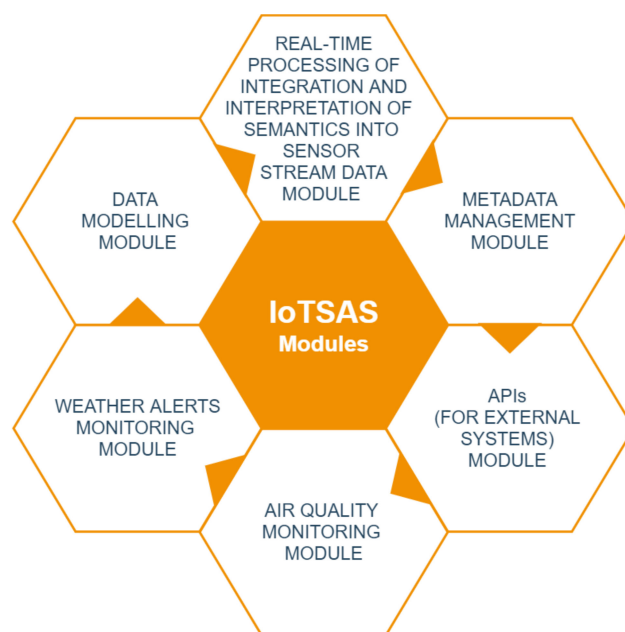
REAL-TIME PROCESSING OF INTEGRATION AND INTERPRETATION OF SEMANTICS INTO SENSOR STREAM DATA MODULE

DATA MODELLING MODULE

METADATA MANAGEMENT MODULE

IoTSAS Modules

WEATHER ALERTS MONITORING MODULE

APIs (FOR EXTERNAL SYSTEMS) MODULE

AIR QUALITY MONITORING MODULE